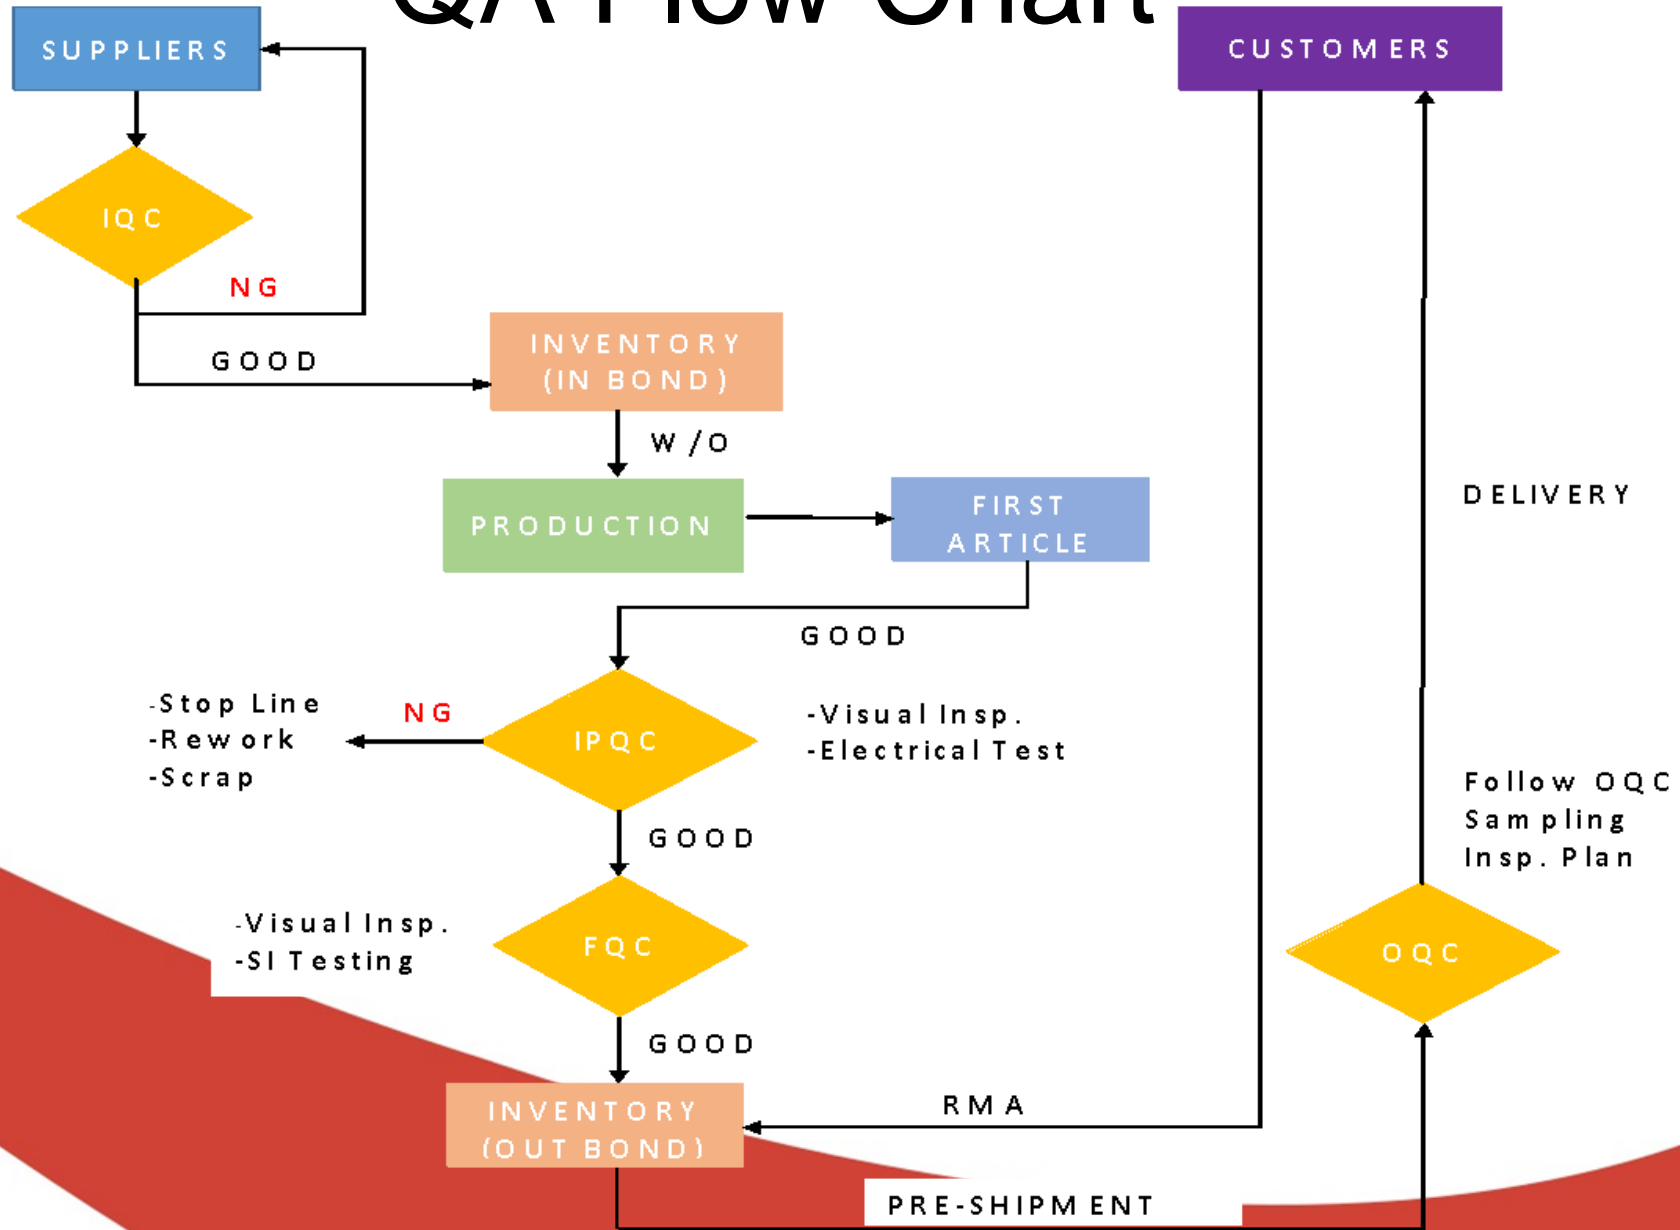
QA Flow Chart

SUPPLIERS

CUSTOMERS

IQC

NG

GOOD

INVENTORY (IN BOND)

W/O

PRODUCTION

FIRST ARTICLE

DELIVERY

GOOD

-Stop Line
-Rework
-Scrap

NG

IPQC

-Visual Insp.
-Electrical Test

Follow OQC Sampling Insp. Plan

GOOD

-Visual Insp.
-SI Testing

FQC

OQC

GOOD

INVENTORY (OUT BOND)

RMA

PRE-SHIPMENT